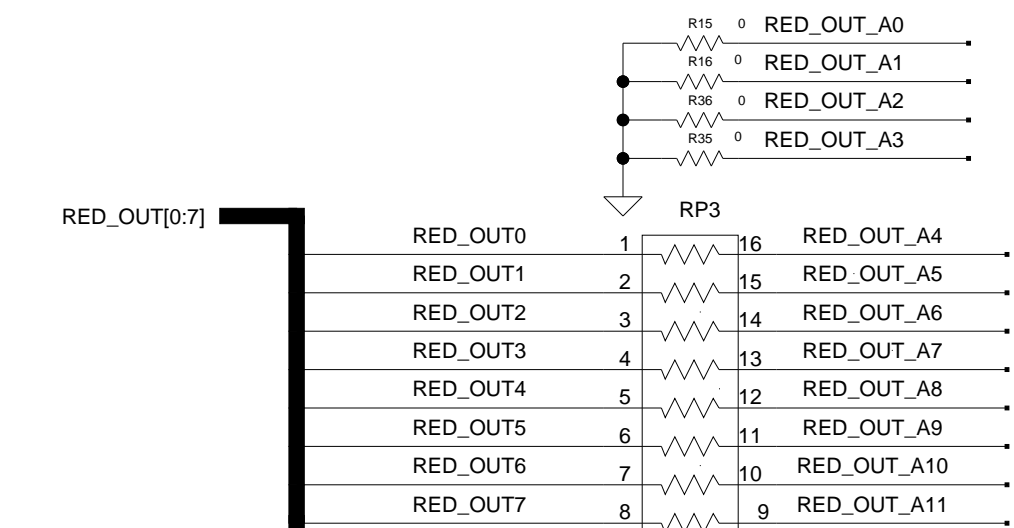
R15 0 RED_OUT_A0
R16 0 RED_OUT_A1
R36 0 RED_OUT_A2
R35 0 RED_OUT_A3

RED_OUT[0:7]

RP3

RED_OUT0 1 16 RED_OUT_A4
RED_OUT1 2 15 RED_OUT_A5
RED_OUT2 3 14 RED_OUT_A6
RED_OUT3 4 13 RED_OUT_A7
RED_OUT4 5 12 RED_OUT_A8
RED_OUT5 6 11 RED_OUT_A9
RED_OUT6 7 10 RED_OUT_A10
RED_OUT7 8 9 RED_OUT_A11